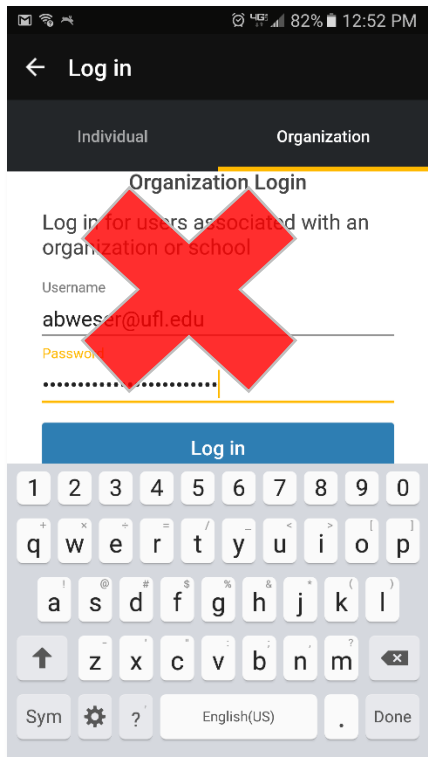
82% 12:52 PM

Log in

Individual

Organization

Organization Login

Log in for users associated with an organization or school

Username

abweser@ufl.edu

Password

••••••••••••••••••••••••

Log in

1 2 3 4 5 6 7 8 9 0

+ × ÷ = / _ < > [ ]

q w e r t y u i o p

! @ # $ % & * ( )

a s d f g h j k l

- ' " : ; , ?

z x c v b n m

Sym

English(US)

.

Done